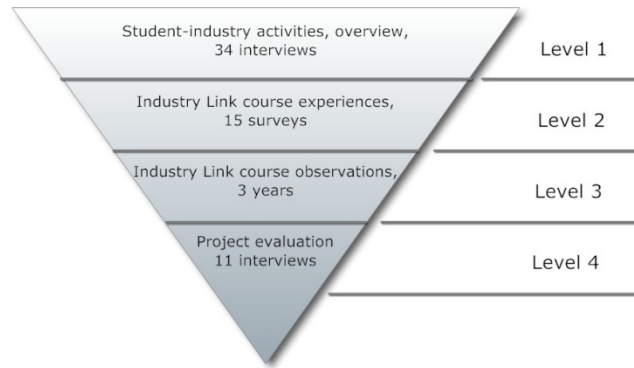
Student-industry activities, overview, 34 interviews

Level 1

Industry Link course experiences, 15 surveys

Level 2

Industry Link course observations, 3 years

Level 3

Project evaluation 11 interviews

Level 4